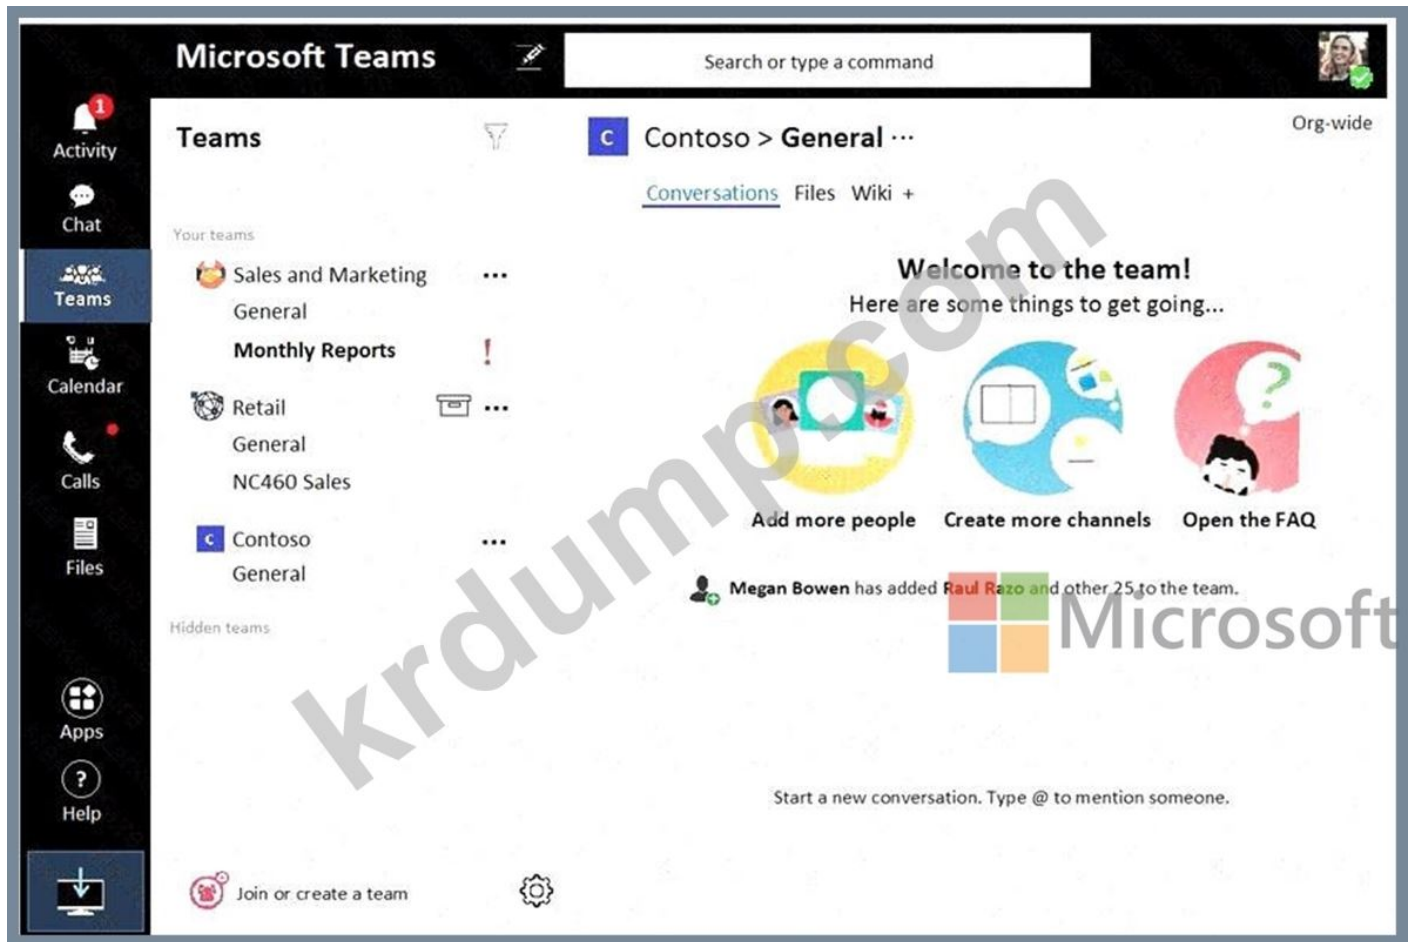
Microsoft Teams

Search or type a command

1
Activity

Chat

Teams

Calendar

Calls

Files

Apps

Help

Teams

Your teams

Sales and Marketing ...

General

Monthly Reports !

Retail ...

General

NC460 Sales

C Contoso ...

General

Hidden teams

Join or create a team

C Contoso > General ···

Org-wide

Conversations Files Wiki +

Welcome to the team!

Here are some things to get going...

Add more people

Create more channels

Open the FAQ

Megan Bowen has added Raul Razo and other 25 to the team.

Microsoft

krdump.com

Start a new conversation. Type @ to mention someone.